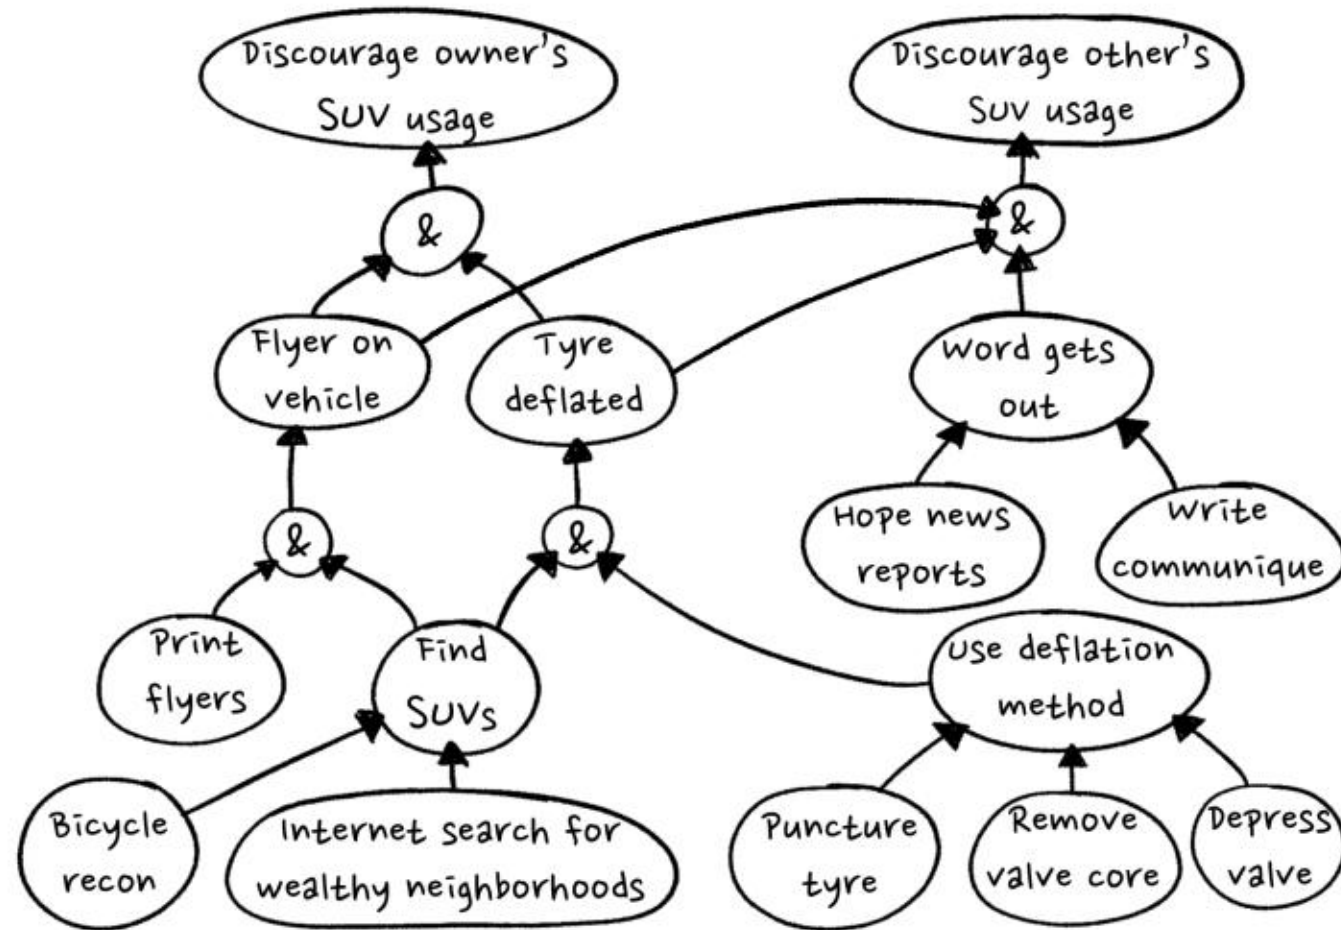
Discourage owner's SUV usage

Discourage other's SUV usage

&

&

Flyer on vehicle

Tyre deflated

Word gets out

&

&

Hope news reports

Write communique

Print flyers

Find SUVs

Use deflation method

Bicycle recon

Internet search for wealthy neighborhoods

Puncture tyre

Remove valve core

Depress valve